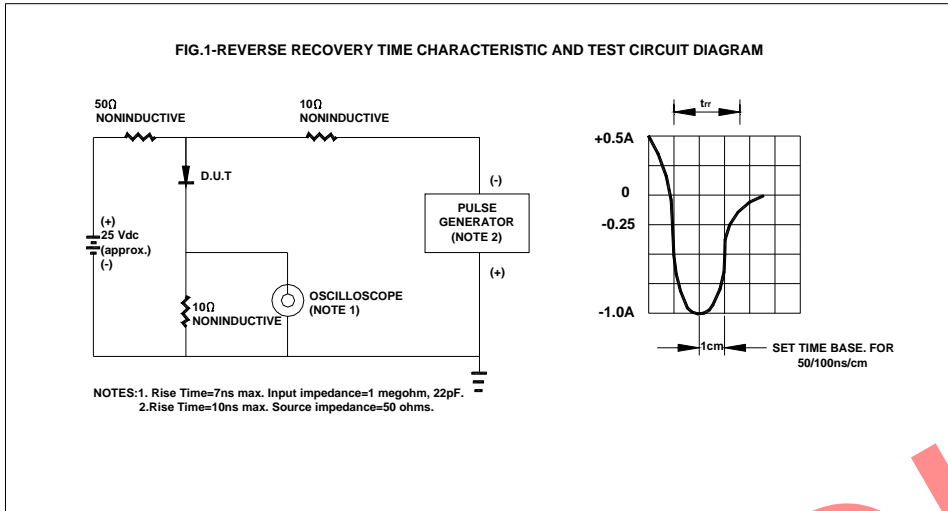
FIG.1-REVERSE RECOVERY TIME CHARACTERISTIC AND TEST CIRCUIT DIAGRAM

50Ω NONINDUCTIVE

10Ω NONINDUCTIVE

D.U.T

(+) 25 Vdc (approx.) (-)

(-)

PULSE GENERATOR (NOTE 2)

(+)

10Ω NONINDUCTIVE

OSCILLOSCOPE (NOTE 1)

$t_{rr}$

+0.5A

0

-0.25

-1.0A

1cm

SET TIME BASE. FOR 50/100ns/cm

NOTES:1. Rise Time=7ns max. Input impedance=1 megohm, 22pF.
2.Rise Time=10ns max. Source impedance=50 ohms.